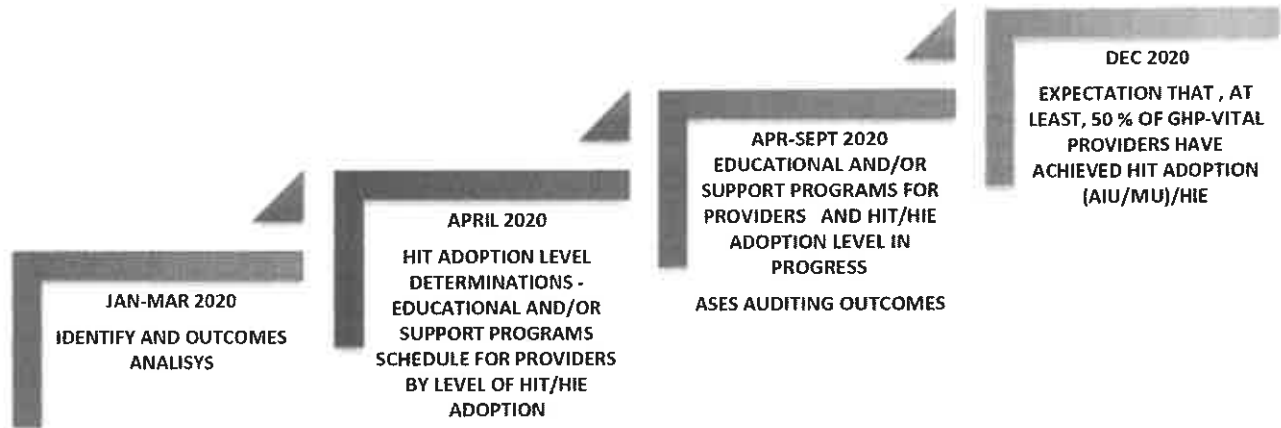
JAN-MAR 2020

IDENTIFY AND OUTCOMES ANALISYS

APRIL 2020

HIT ADOPTION LEVEL DETERMINATIONS - EDUCATIONAL AND/OR SUPPORT PROGRAMS SCHEDULE FOR PROVIDERS BY LEVEL OF HIT/HIE ADOPTION

APR-SEPT 2020 EDUCATIONAL AND/OR SUPPORT PROGRAMS FOR PROVIDERS AND HIT/HIE ADOPTION LEVEL IN PROGRESS

ASES AUDITING OUTCOMES

DEC 2020

EXPECTATION THAT , AT LEAST, 50 % OF GHP-VITAL PROVIDERS HAVE ACHIEVED HIT ADOPTION (AIU/MU)/HIE